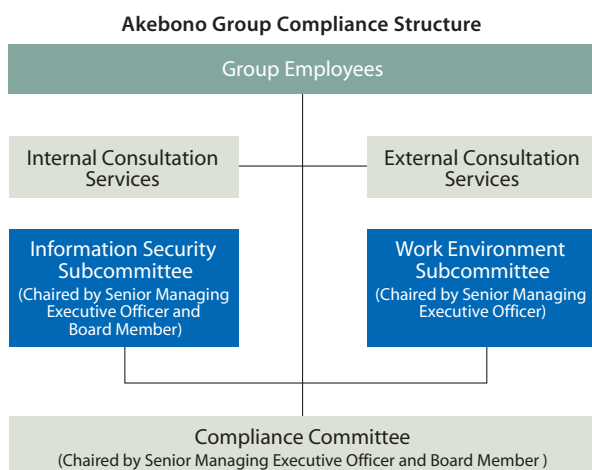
Akebono Group Compliance Structure

Group Employees

Internal Consultation Services

External Consultation Services

Information Security Subcommittee
(Chaired by Senior Managing Executive Officer and Board Member)

Work Environment Subcommittee
(Chaired by Senior Managing Executive Officer)

Compliance Committee
(Chaired by Senior Managing Executive Officer and Board Member )